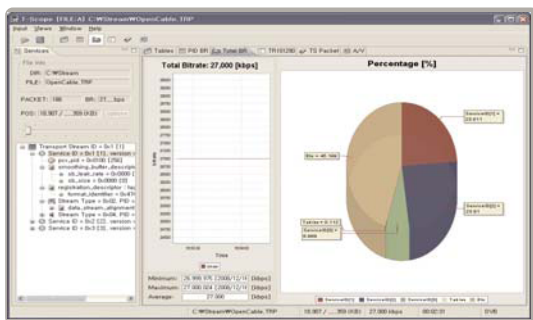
T-Scope [FILE:A] C:₩Stream₩OpenCable.TRP

Input Views Window Help

Services

File Info

DIR : C:₩Stream

FILE : OpenCable.TRP

PACKET : 186 BR : 27 ... kbps

POS : 10,907 ... 359 (KB)

Transport Stream ID = 0x1 [1]

Service ID = 0x1 [1], version

pcr_pid = 0x0100 [256]

smoothing_buffer_descriptor

sb_leak_rate = 0x0000

sb_size = 0x0000 [0]

registration_descriptor

format_identifier = 0x47

Stream Type = 0x02, PID =

data_stream_alignment

Stream Type = 0x06, PID =

Service ID = 0x2 [2], version

Service ID = 0x3 [3], version

Tables PID BR Total BR TR101290 TS Packet A/V

Total Bitrate: 27,000 [kbps]

Time

Minimum : 26,999,976 2006/12/14 [kbps]

Maximum : 27,000,024 2006/12/14 [kbps]

Average : 27,000 [kbps]

Percentage [%]

Service#1(1) = 23.611

Etc = 40.566

Tables = 0.112

Service#3(3) = 8.889

Service#2(2) = 26.81

Service#1(1) Service#2(2) Service#3(3) Tables Etc

C:₩Stream₩OpenCable.TRP 10,907 ... 359 (KB) 27,000 kbps 00:02:31 DVB